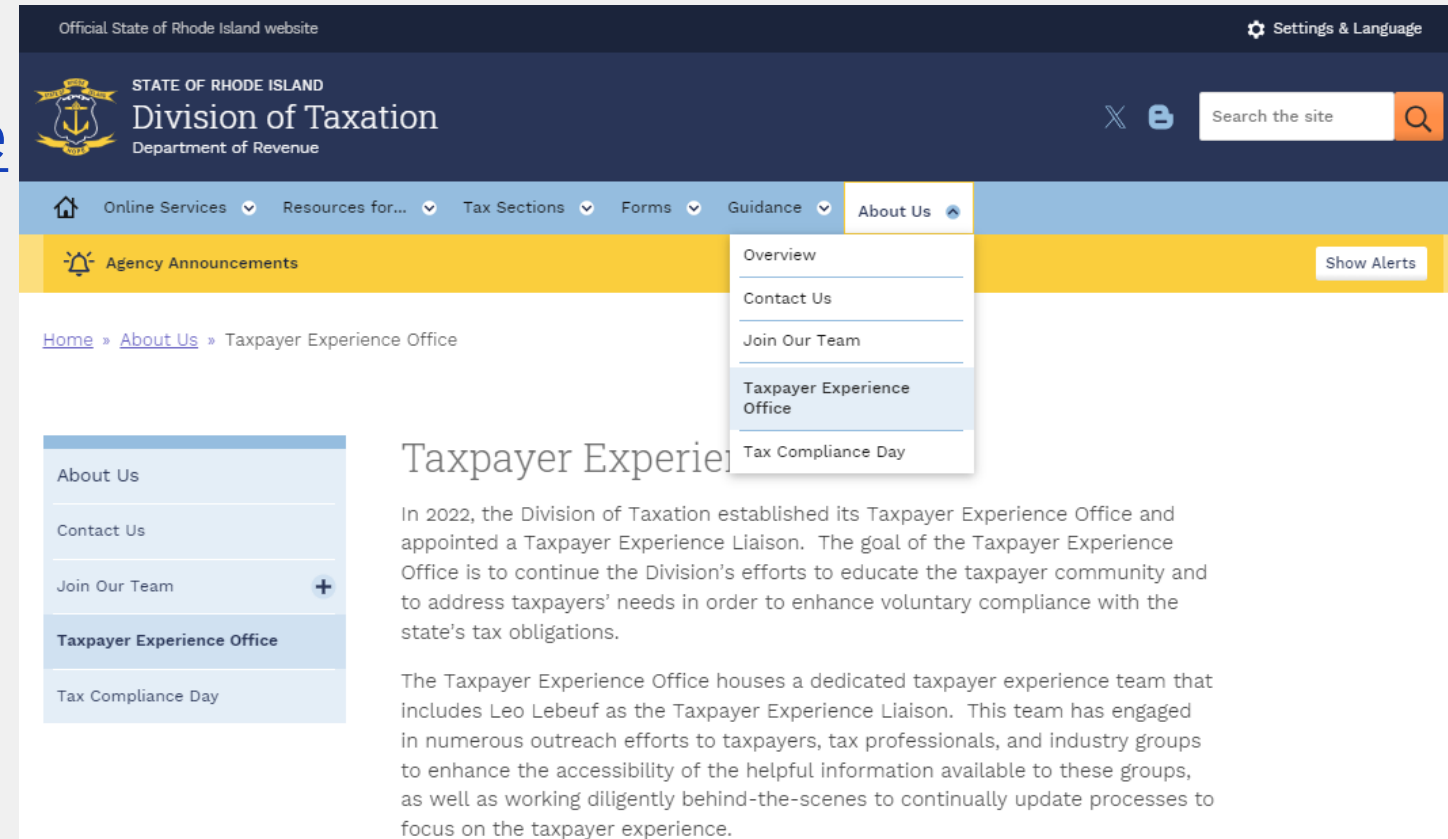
Official State of Rhode Island website

Settings & Language

STATE OF RHODE ISLAND
Division of Taxation
Department of Revenue

Search the site

Online Services Resources for... Tax Sections Forms Guidance About Us

Agency Announcements

Show Alerts

Overview
Contact Us
Join Our Team
Taxpayer Experience Office
Tax Compliance Day

Home » About Us » Taxpayer Experience Office

About Us
Contact Us
Join Our Team
Taxpayer Experience Office
Tax Compliance Day

Taxpayer Experie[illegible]

In 2022, the Division of Taxation established its Taxpayer Experience Office and appointed a Taxpayer Experience Liaison. The goal of the Taxpayer Experience Office is to continue the Division's efforts to educate the taxpayer community and to address taxpayers' needs in order to enhance voluntary compliance with the state's tax obligations.

The Taxpayer Experience Office houses a dedicated taxpayer experience team that includes Leo Lebeuf as the Taxpayer Experience Liaison. This team has engaged in numerous outreach efforts to taxpayers, tax professionals, and industry groups to enhance the accessibility of the helpful information available to these groups, as well as working diligently behind-the-scenes to continually update processes to focus on the taxpayer experience.